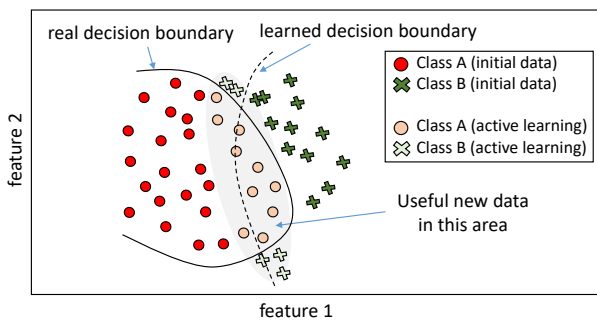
real decision boundary

learned decision boundary

Class A (initial data)
Class B (initial data)
Class A (active learning)
Class B (active learning)

Useful new data in this area

feature 2

feature 1